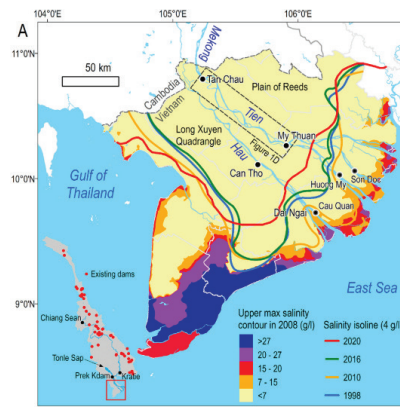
104°0'E
105°0'E
106°0'E
A
11°0'N
10°0'N
9°0'N
50 km
Mekong
Tan Chau
Plain of Reeds
Cambodia
Vietnam
Tien
Long Xuyen Quadrangle
Figure 1D
My Thuan
Hau
Can Tho
Gulf of Thailand
Huong My
Son Doc
Dai Ngai
Cau Quan
East Sea
Existing dams
Chiang Sean
Tonle Sap
Prek Kdam
Kratie
Upper max salinity contour in 2008 (g/l)
>27
20 - 27
15 - 20
7 - 15
<7
Salinity isoline (4 g/l
2020
2016
2010
1998